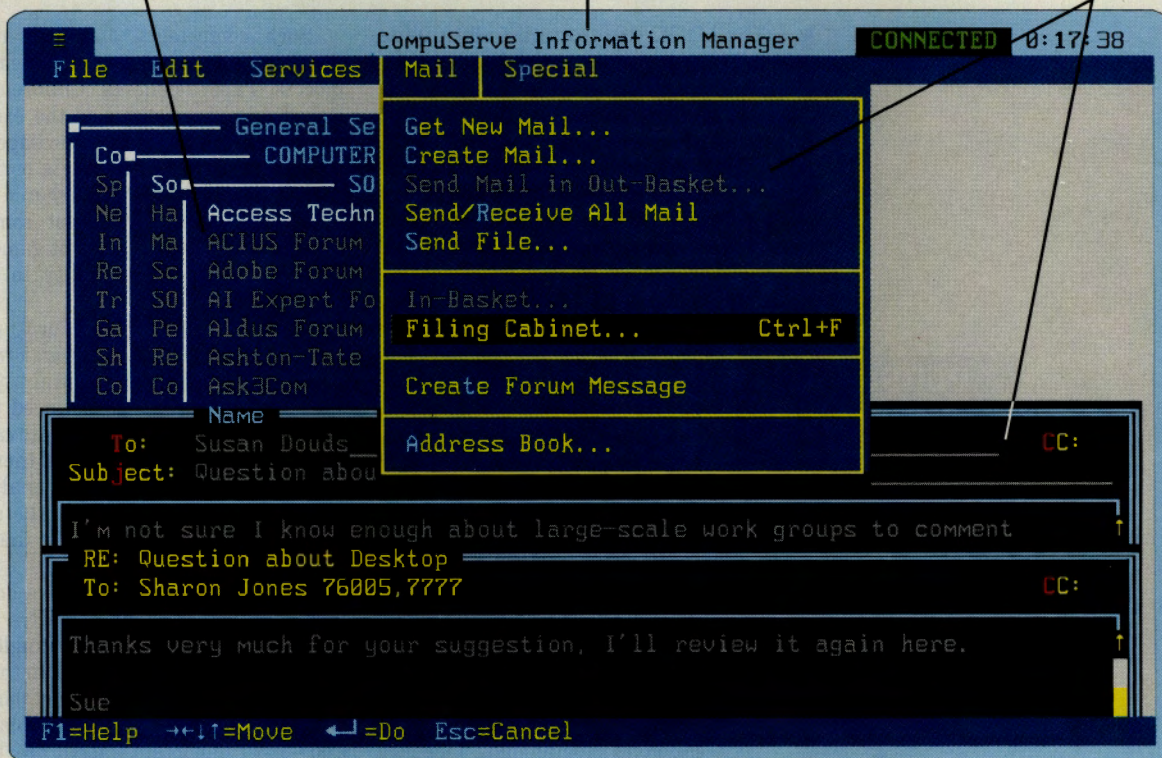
CompuServe Information Manager CONNECTED 0:17:38

File Edit Services Mail Special

General Se
Co COMPUTER
Sp So SO
Ne Ha Access Techn
In Ma ACIUS Forum
Re Sc Adobe Forum
Tr SO AI Expert Fo
Ga Pe Aldus Forum
Sh Re Ashton-Tate
Co Co Ask3Com
Name

Get New Mail...
Create Mail...
Send Mail in Out-Basket...
Send/Receive All Mail
Send File...

In-Basket...
Filing Cabinet... Ctrl+F

Create Forum Message

Address Book...

To: Susan Douds CC:
Subject: Question abou

I'm not sure I know enough about large-scale work groups to comment

RE: Question about Desktop
To: Sharon Jones 76005,7777 CC:

Thanks very much for your suggestion, I'll review it again here.

Sue

F1=Help →←↓↑=Move ↵=Do Esc=Cancel